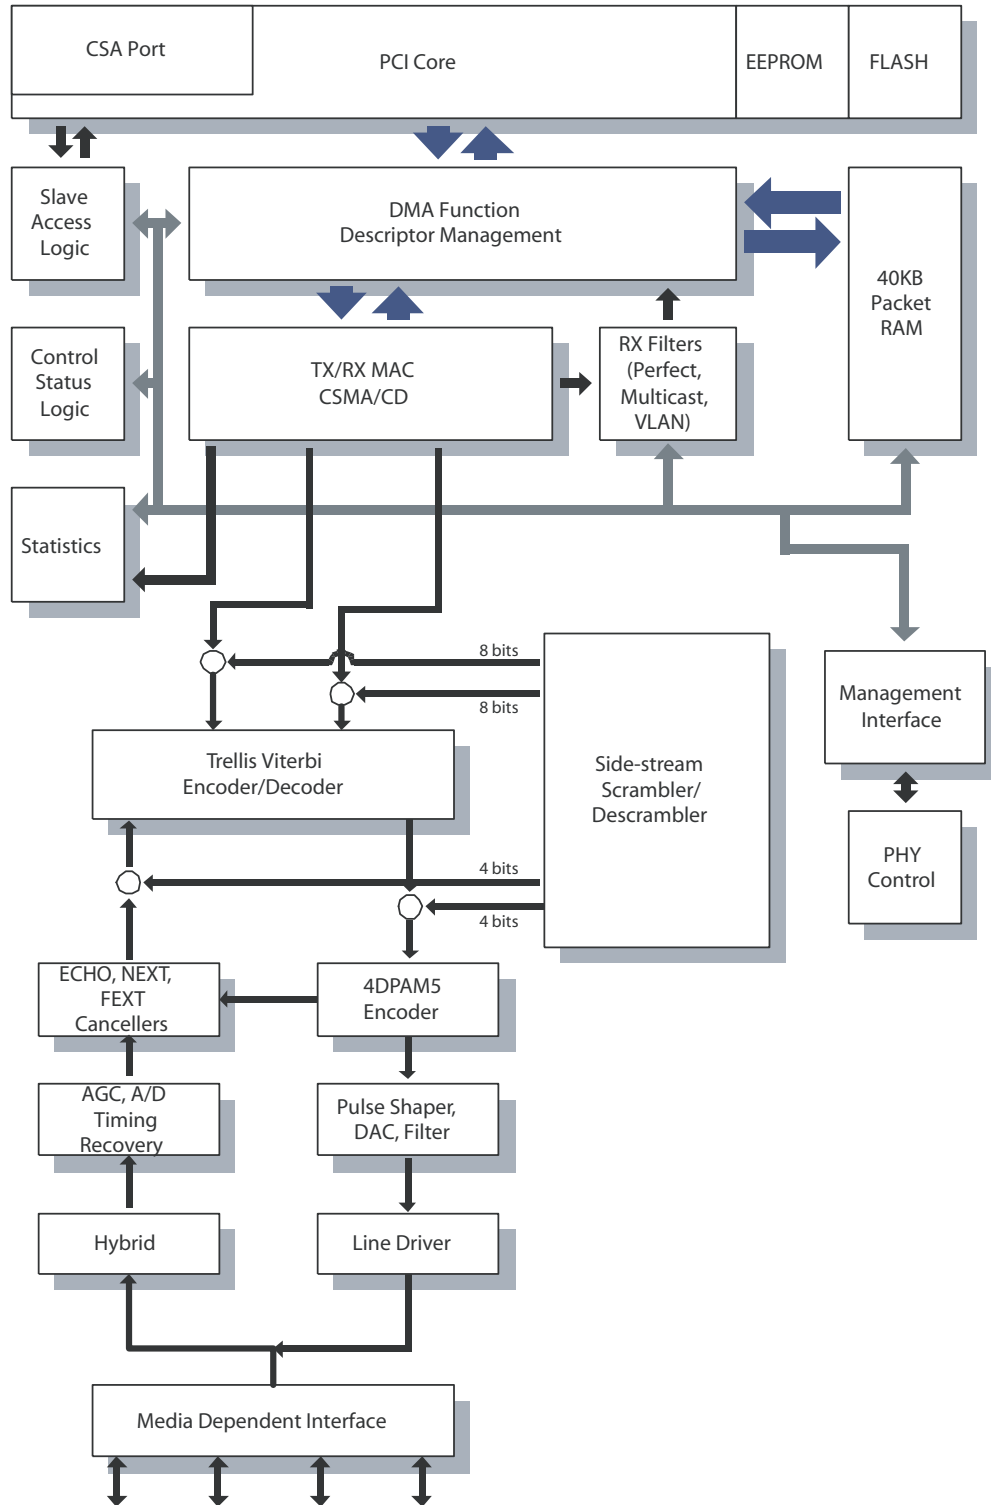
CSA Port

PCI Core

EEPROM

FLASH

Slave Access Logic

DMA Function
Descriptor Management

40KB Packet RAM

Control Status Logic

TX/RX MAC
CSMA/CD

RX Filters (Perfect, Multicast, VLAN)

Statistics

8 bits

8 bits

Management Interface

Trellis Viterbi
Encoder/Decoder

Side-stream Scrambler/ Descrambler

PHY Control

4 bits

4 bits

ECHO, NEXT, FEXT Cancellers

4DPAM5 Encoder

AGC, A/D Timing Recovery

Pulse Shaper, DAC, Filter

Hybrid

Line Driver

Media Dependent Interface